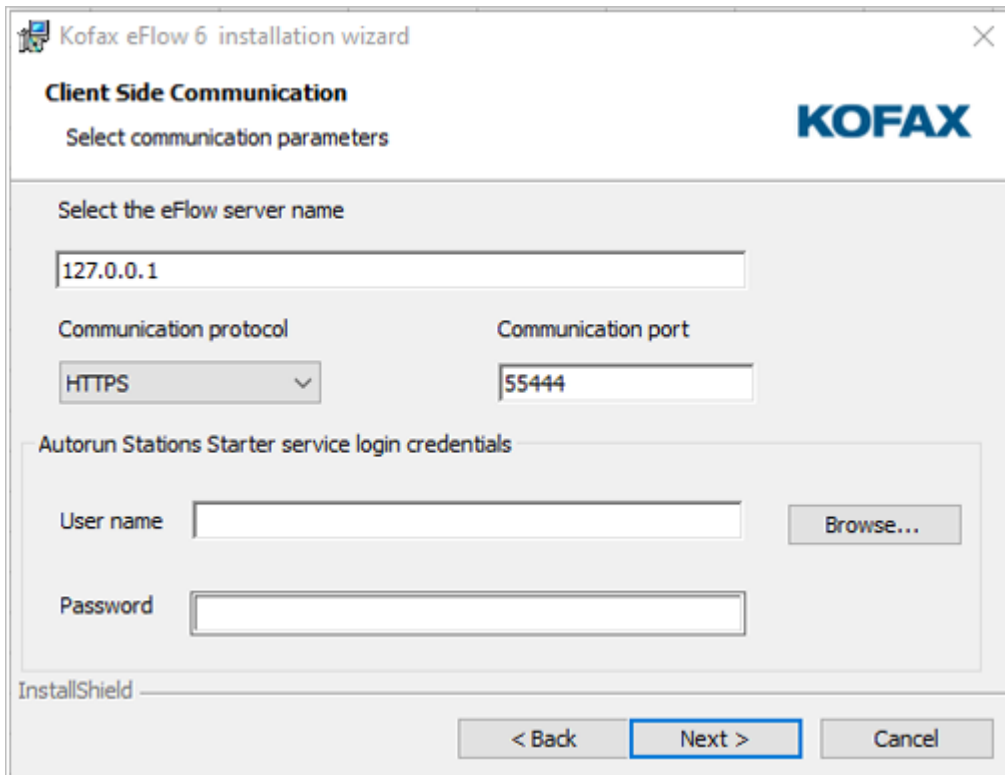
Kofax eFlow 6 installation wizard

Client Side Communication

Select communication parameters

KOFAX

Select the eFlow server name

127.0.0.1

Communication protocol

HTTPS

Communication port

55444

Autorun Stations Starter service login credentials

User name

Browse...

Password

InstallShield

< Back

Next >

Cancel